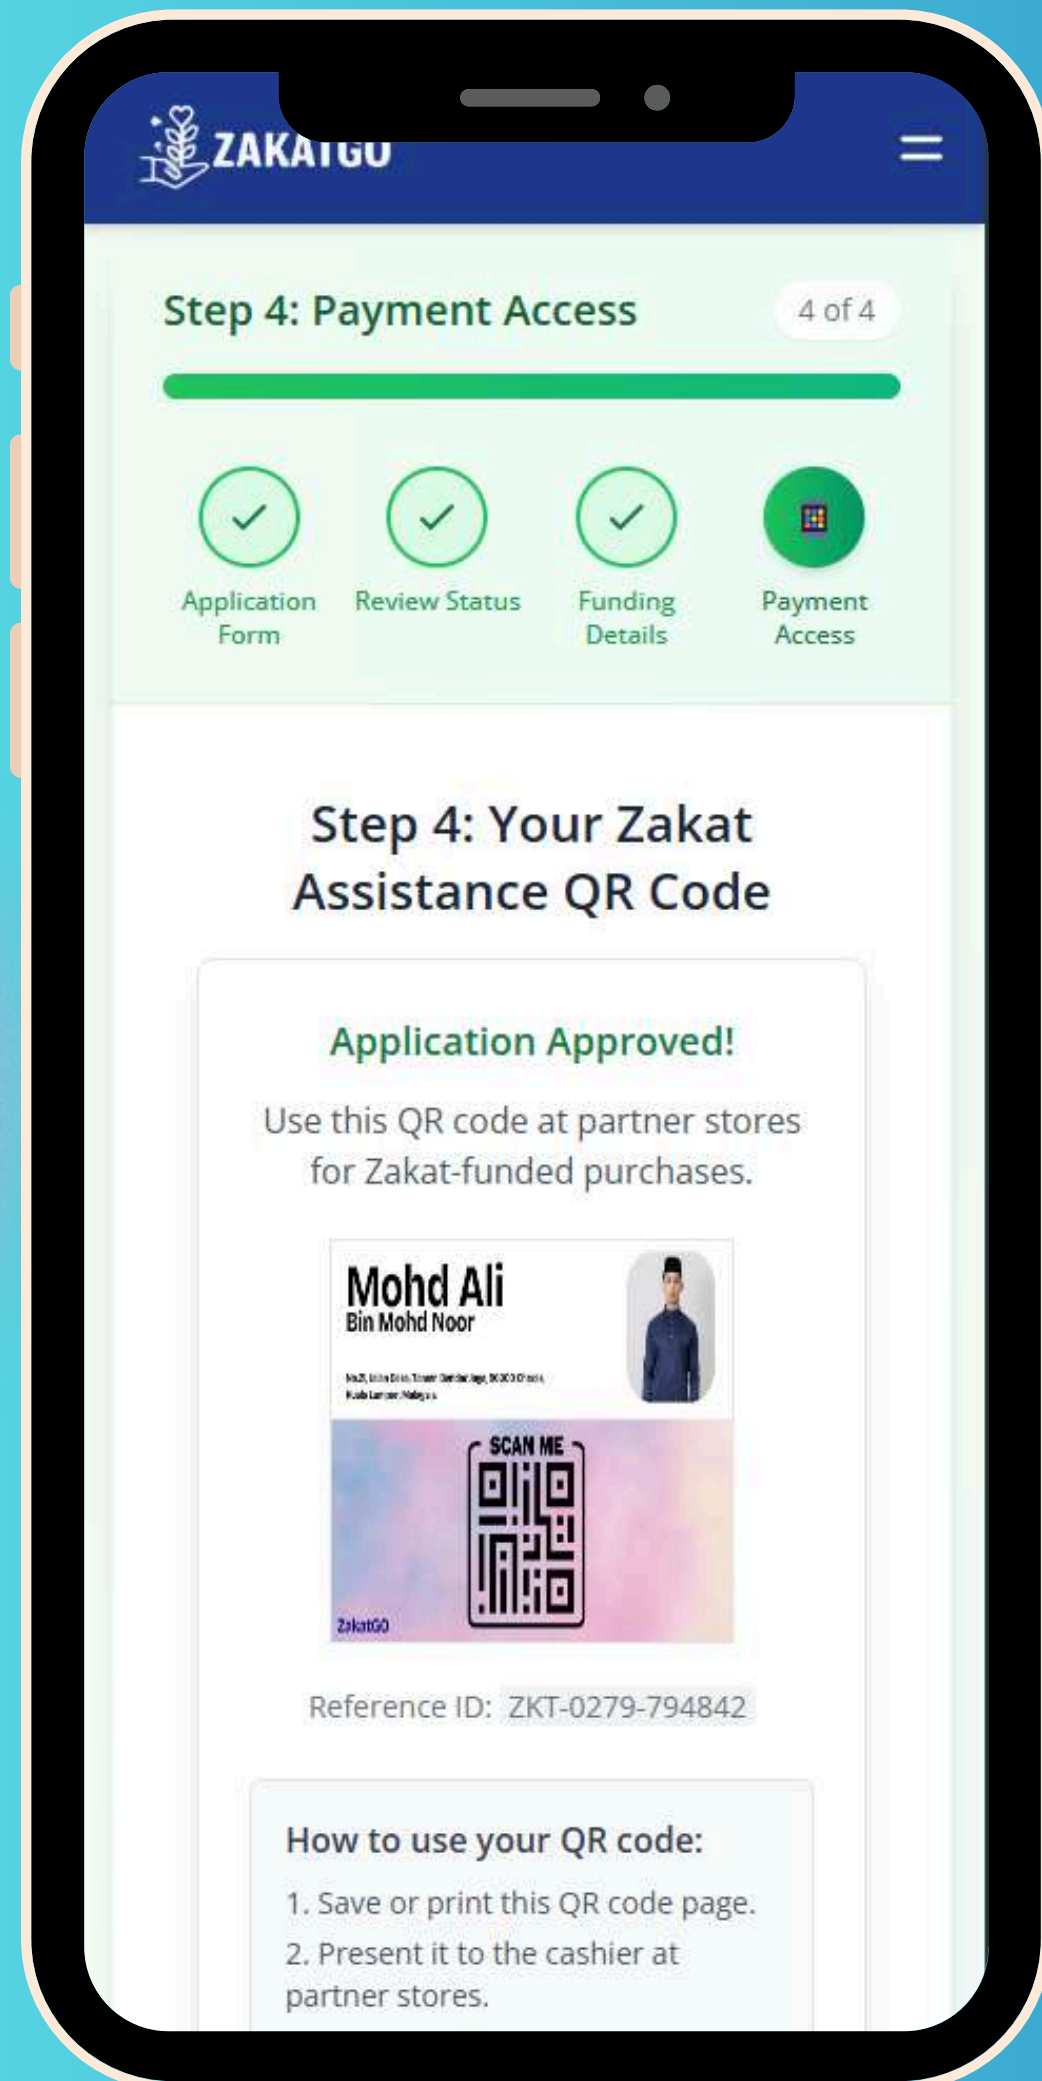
ZAKATGO

Step 4: Payment Access

4 of 4

Application Form

Review Status

Funding Details

Payment Access

Step 4: Your Zakat Assistance QR Code

Application Approved!

Use this QR code at partner stores for Zakat-funded purchases.

Mohd Ali
Bin Mohd Noor

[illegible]

SCAN ME

ZakatGO

Reference ID: ZKT-0279-794842

How to use your QR code:

1. Save or print this QR code page.

2. Present it to the cashier at partner stores.